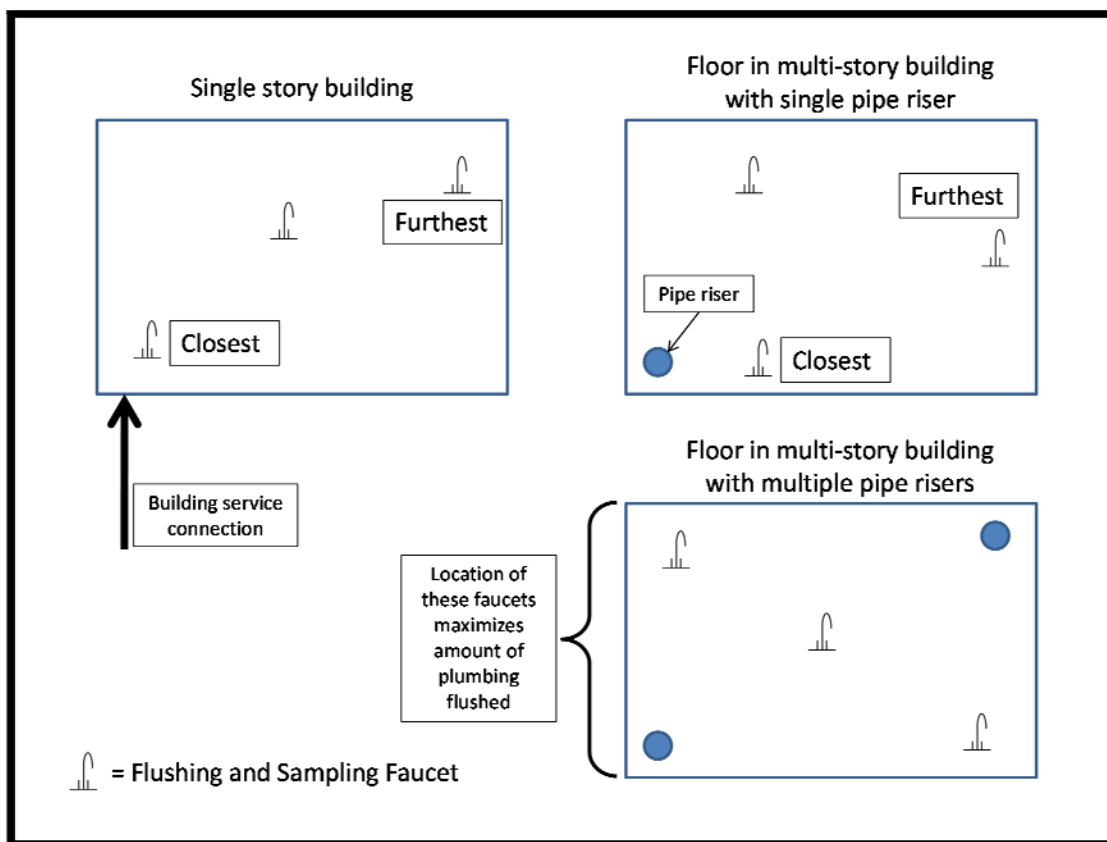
Single story building

Furthest

Closest

Building service connection

Floor in multi-story building with single pipe riser

Furthest

Pipe riser

Closest

Floor in multi-story building with multiple pipe risers

Location of these faucets maximizes amount of plumbing flushed

= Flushing and Sampling Faucet